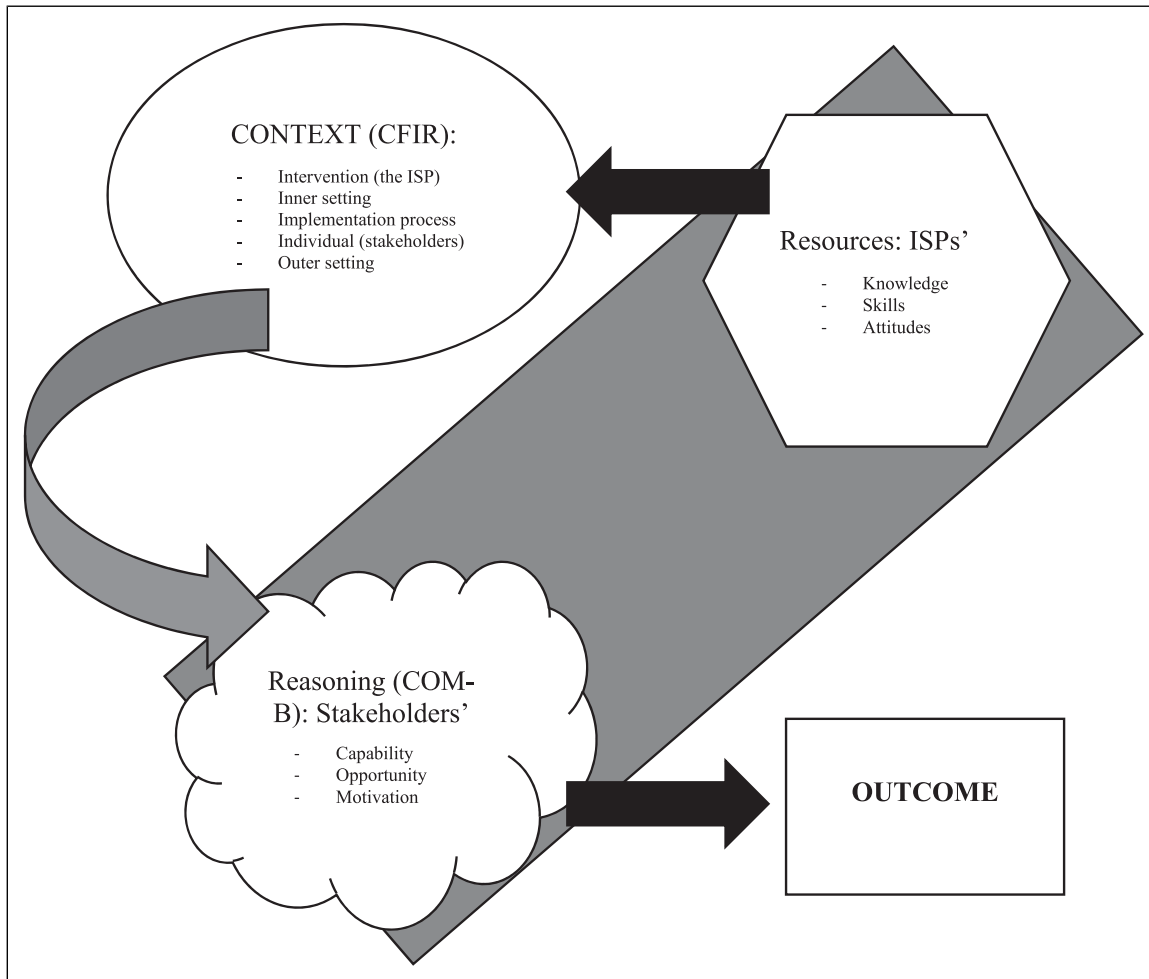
CONTEXT (CFIR):

- Intervention (the ISP)
- Inner setting
- Implementation process
- Individual (stakeholders)
- Outer setting

Resources: ISPs'

- Knowledge
- Skills
- Attitudes

Reasoning (COM-B): Stakeholders'

- Capability
- Opportunity
- Motivation

OUTCOME